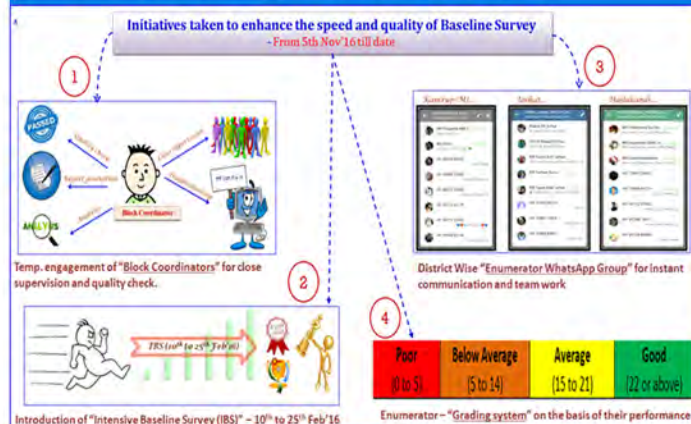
Initiatives taken to enhance the speed and quality of Baseline Survey
- From 5th Nov'16 till date

1

PASSED

Quality Assu...

Report generation

Analysis

Close Supervision

Block Coordinators

ANALYSIS

Temp. engagement of "Block Coordinators" for close supervision and quality check.

2

IBS ($10^{th}$ to $25^{th}$ Feb'16)

Introduction of "Intensive Baseline Survey (IBS)" – $10^{th}$ to 25th Feb'16

3

Kamrup-M...

Sonitp...

Nalbari...

District Wise "Enumerator WhatsApp Group" for instant communication and team work

4

| Poor (0 to 5) | Below Average (5 to 14) | Average (15 to 21) | Good (22 or above) |
|---|---|---|---|

Enumerator – "Grading system" on the basis of their performance